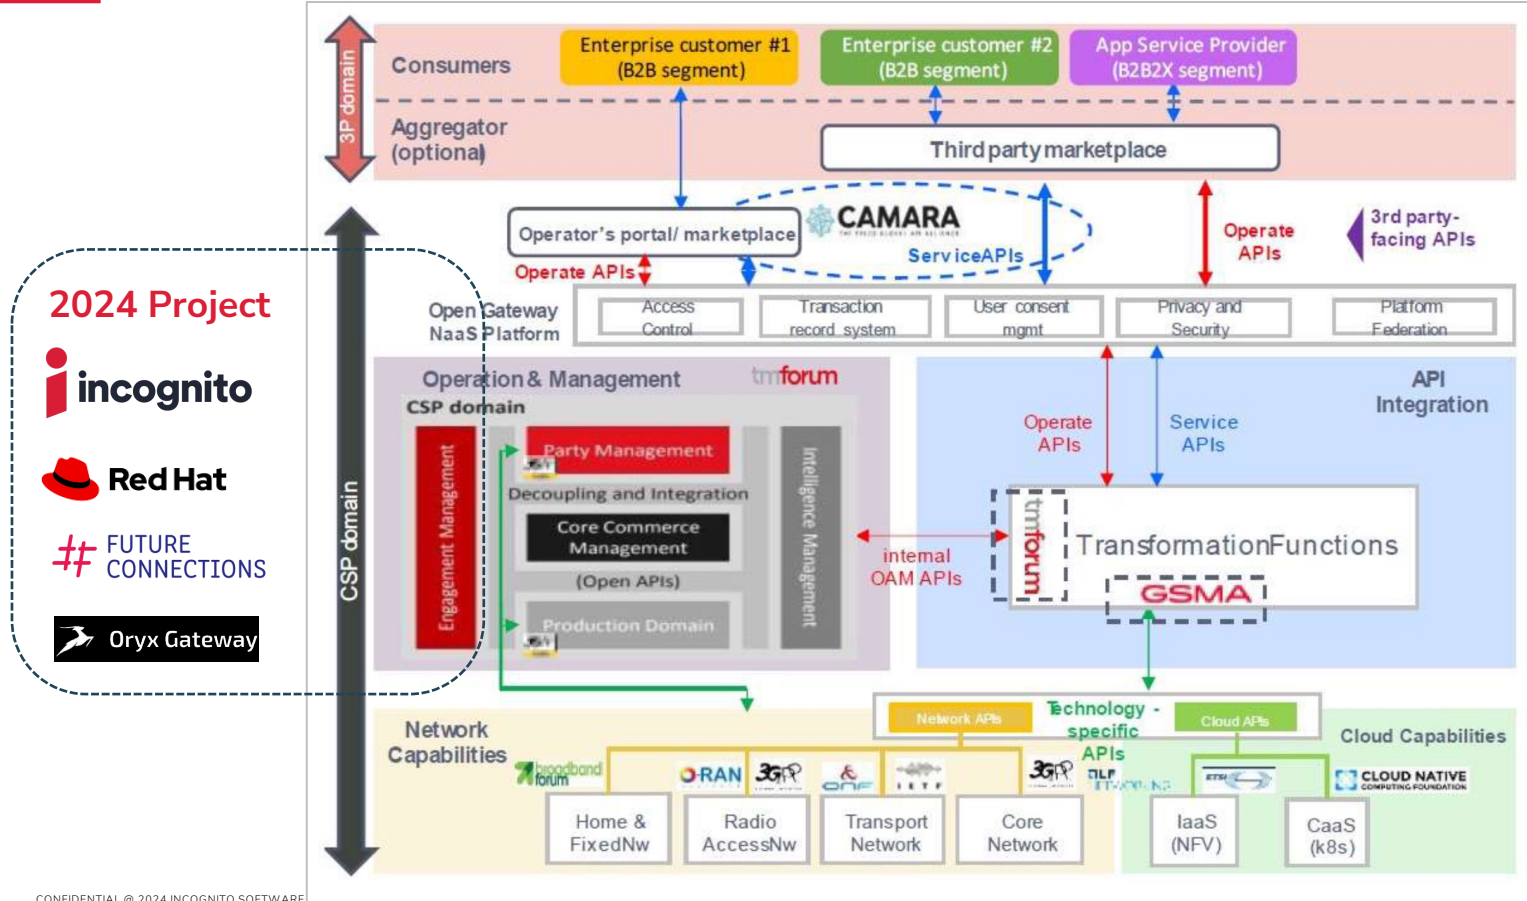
2024 Project

incognito

Red Hat

FUTURE CONNECTIONS

Oryx Gateway

3P domain

Consumers

Enterprise customer #1 (B2B segment)

Enterprise customer #2 (B2B segment)

App Service Provider (B2B2X segment)

Aggregator (optional)

Third party marketplace

CSP domain

Operator's portal/ marketplace

CAMARA

ServiceAPIs

Operate APIs

Operate APIs

3rd party-facing APIs

Open Gateway NaaS Platform

Access Control

Transaction record system

User consent mgmt

Privacy and Security

Platform Federation

Operation & Management

tmforum

CSP domain

Engagement Management

Party Management

Decoupling and Integration

Core Commerce Management

(Open APIs)

Production Domain

Intelligence Management

Operate APIs

Service APIs

API Integration

internal OAM APIs

tmforum

TransformationFunctions

GSMA

Network APIs

Technology - specific APIs

Cloud APIs

Network Capabilities

broadband forum

O-RAN

3GPP

ONF

IETF

3GPP

Cloud Capabilities

ETSI

CLOUD NATIVE COMPUTING FOUNDATION

Home & FixedNw

Radio AccessNw

Transport Network

Core Network

IaaS (NFV)

CaaS (k8s)

CONFIDENTIAL @ 2024 INCOGNITO SOFTWARE